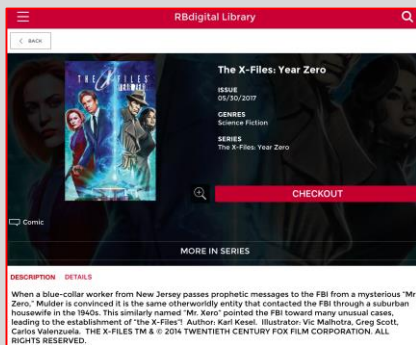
RBdigital Library

< BACK

THE X-FILES YEAR ZERO

The X-Files: Year Zero

ISSUE
05/30/2017

GENRES
Science Fiction

SERIES
The X-Files: Year Zero

CHECKOUT

Comic

MORE IN SERIES

DESCRIPTION DETAILS

When a blue-collar worker from New Jersey passes prophetic messages to the FBI from a mysterious "Mr. Zero," Mulder is convinced it is the same otherworldly entity that contacted the FBI through a suburban housewife in the 1940s. This similarly named "Mr. Xero" pointed the FBI toward many unusual cases, leading to the establishment of "the X-Files"! Author: Karl Kesel. Illustrator: Vic Malhotra, Greg Scott, Carlos Valenzuela. THE X-FILES TM & © 2014 TWENTIETH CENTURY FOX FILM CORPORATION. ALL RIGHTS RESERVED.